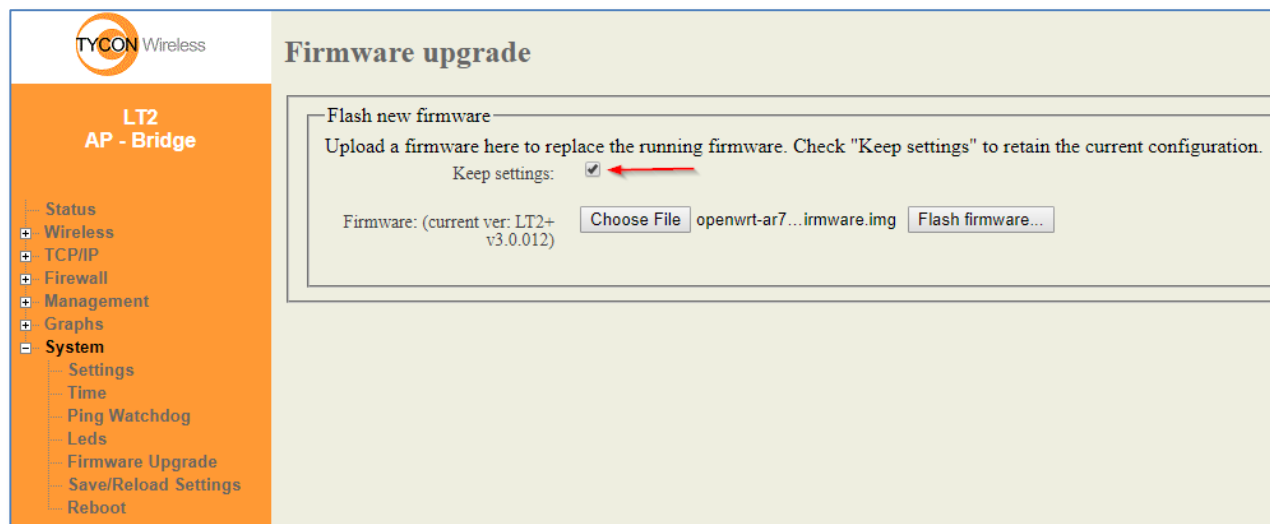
TYCON Wireless

LT2
AP - Bridge

Status
Wireless
TCP/IP
Firewall
Management
Graphs
System
Settings
Time
Ping Watchdog
Leds
Firmware Upgrade
Save/Reload Settings
Reboot

Firmware upgrade

Flash new firmware

Upload a firmware here to replace the running firmware. Check "Keep settings" to retain the current configuration.

Keep settings:

Firmware: (current ver: LT2+ v3.0.012)

Choose File openwrt-ar7...irmware.img

Flash firmware...